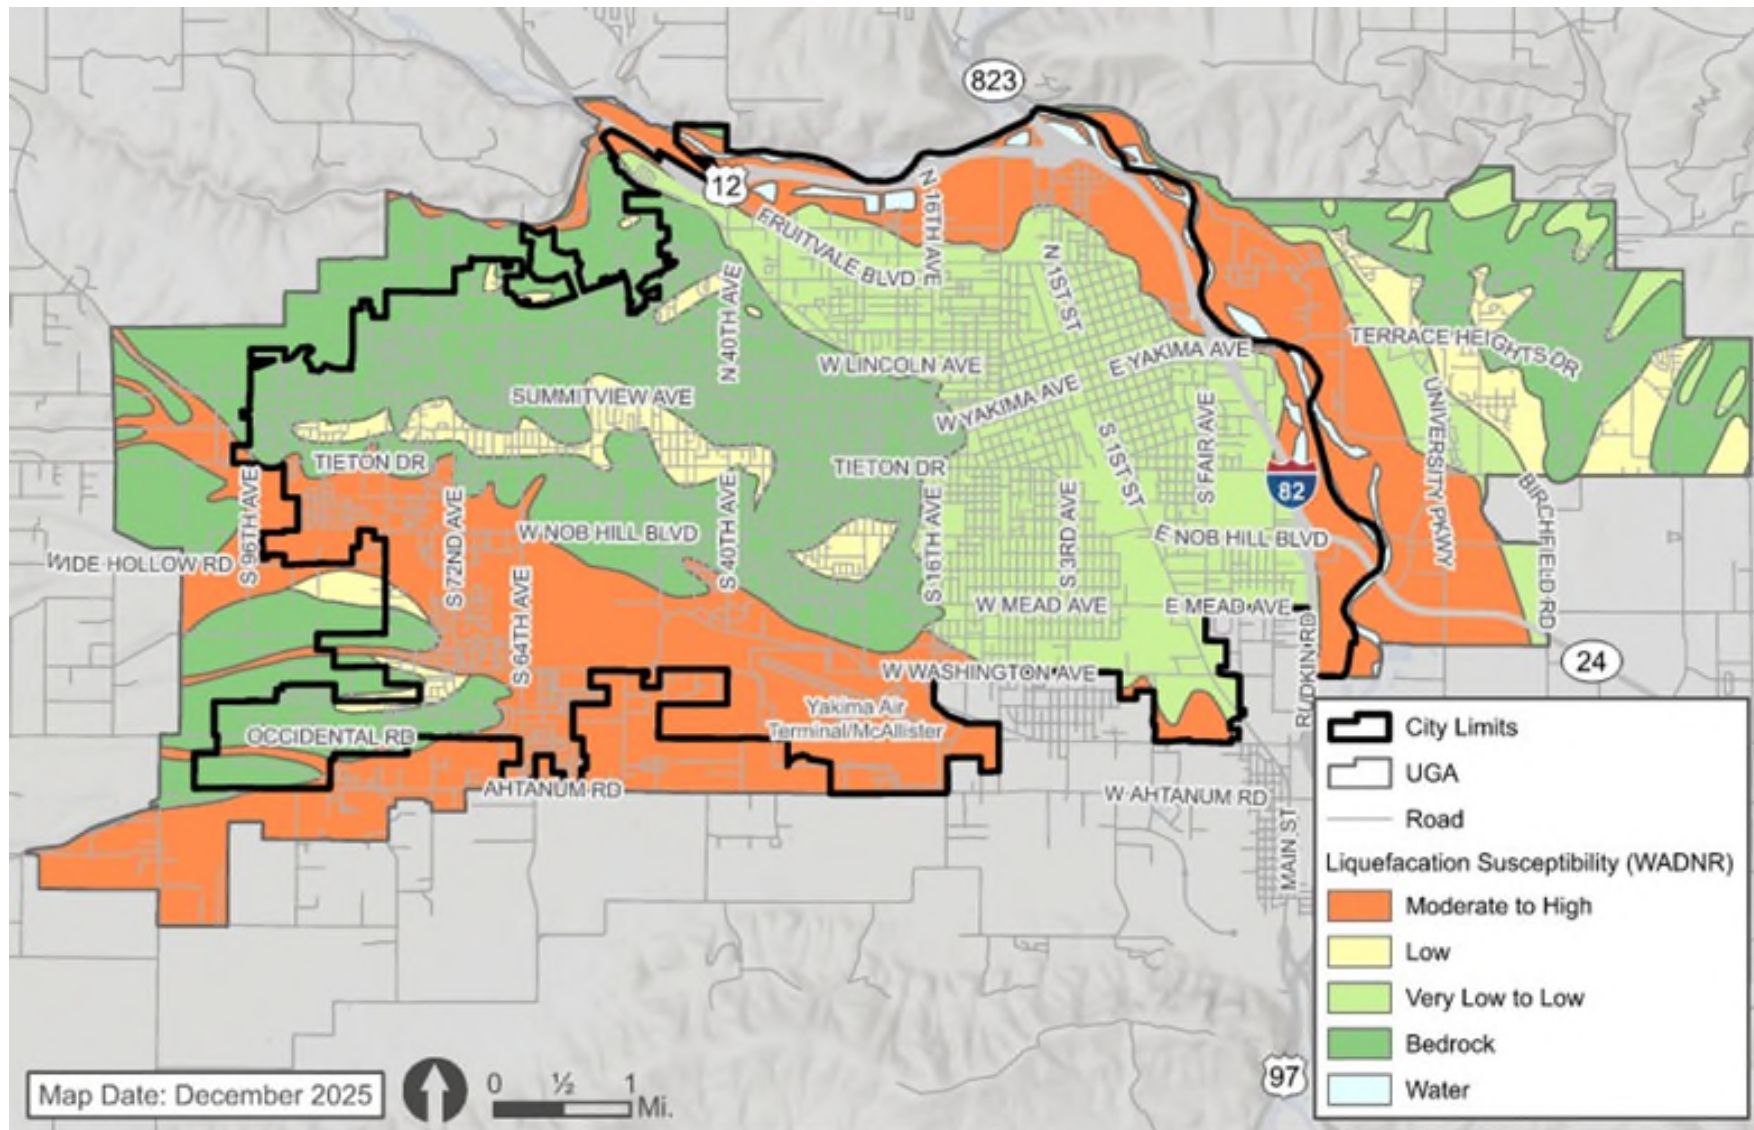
823

12

FRUITVALE BLVD

N 16TH AVE

N 1ST ST

N 40TH AVE

W LINCOLN AVE

E YAKIMA AVE

TERRACE HEIGHTS DR

UNIVERSITY PKWY

SUMMITVIEW AVE

W YAKIMA AVE

TIETON DR

TIETON DR

S 1ST ST

S FAIR AVE

82

BIRCHFIELD RD

S 96TH AVE

S 72ND AVE

S 64TH AVE

S 40TH AVE

S 16TH AVE

S 3RD AVE

W NOB HILL BLVD

E NOB HILL BLVD

WIDE HOLLOW RD

W MEAD AVE

E MEAD AVE

RUDKIN RD

24

W WASHINGTON AVE

Yakima Air Terminal/McAllister

OCCIDENTAL RD

AHTANUM RD

W AHTANUM RD

MAIN ST

City Limits

UGA

Road

Liquefacation Susceptibility (WADNR)

Moderate to High

Low

Very Low to Low

Bedrock

Water

97

Map Date: December 2025

0 ½ 1 Mi.